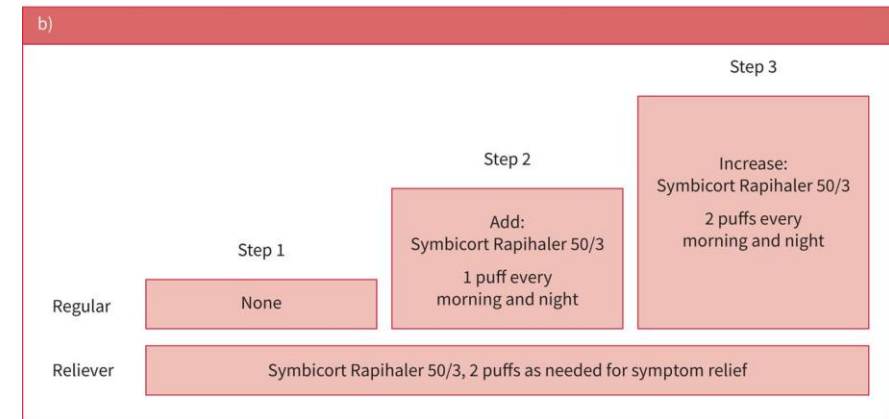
b)

Step 3

Step 2

Increase:
Symbicort Rapihaler 50/3

2 puffs every morning and night

Add:
Symbicort Rapihaler 50/3

1 puff every morning and night

Step 1

Regular

None

Reliever

Symbicort Rapihaler 50/3, 2 puffs as needed for symptom relief